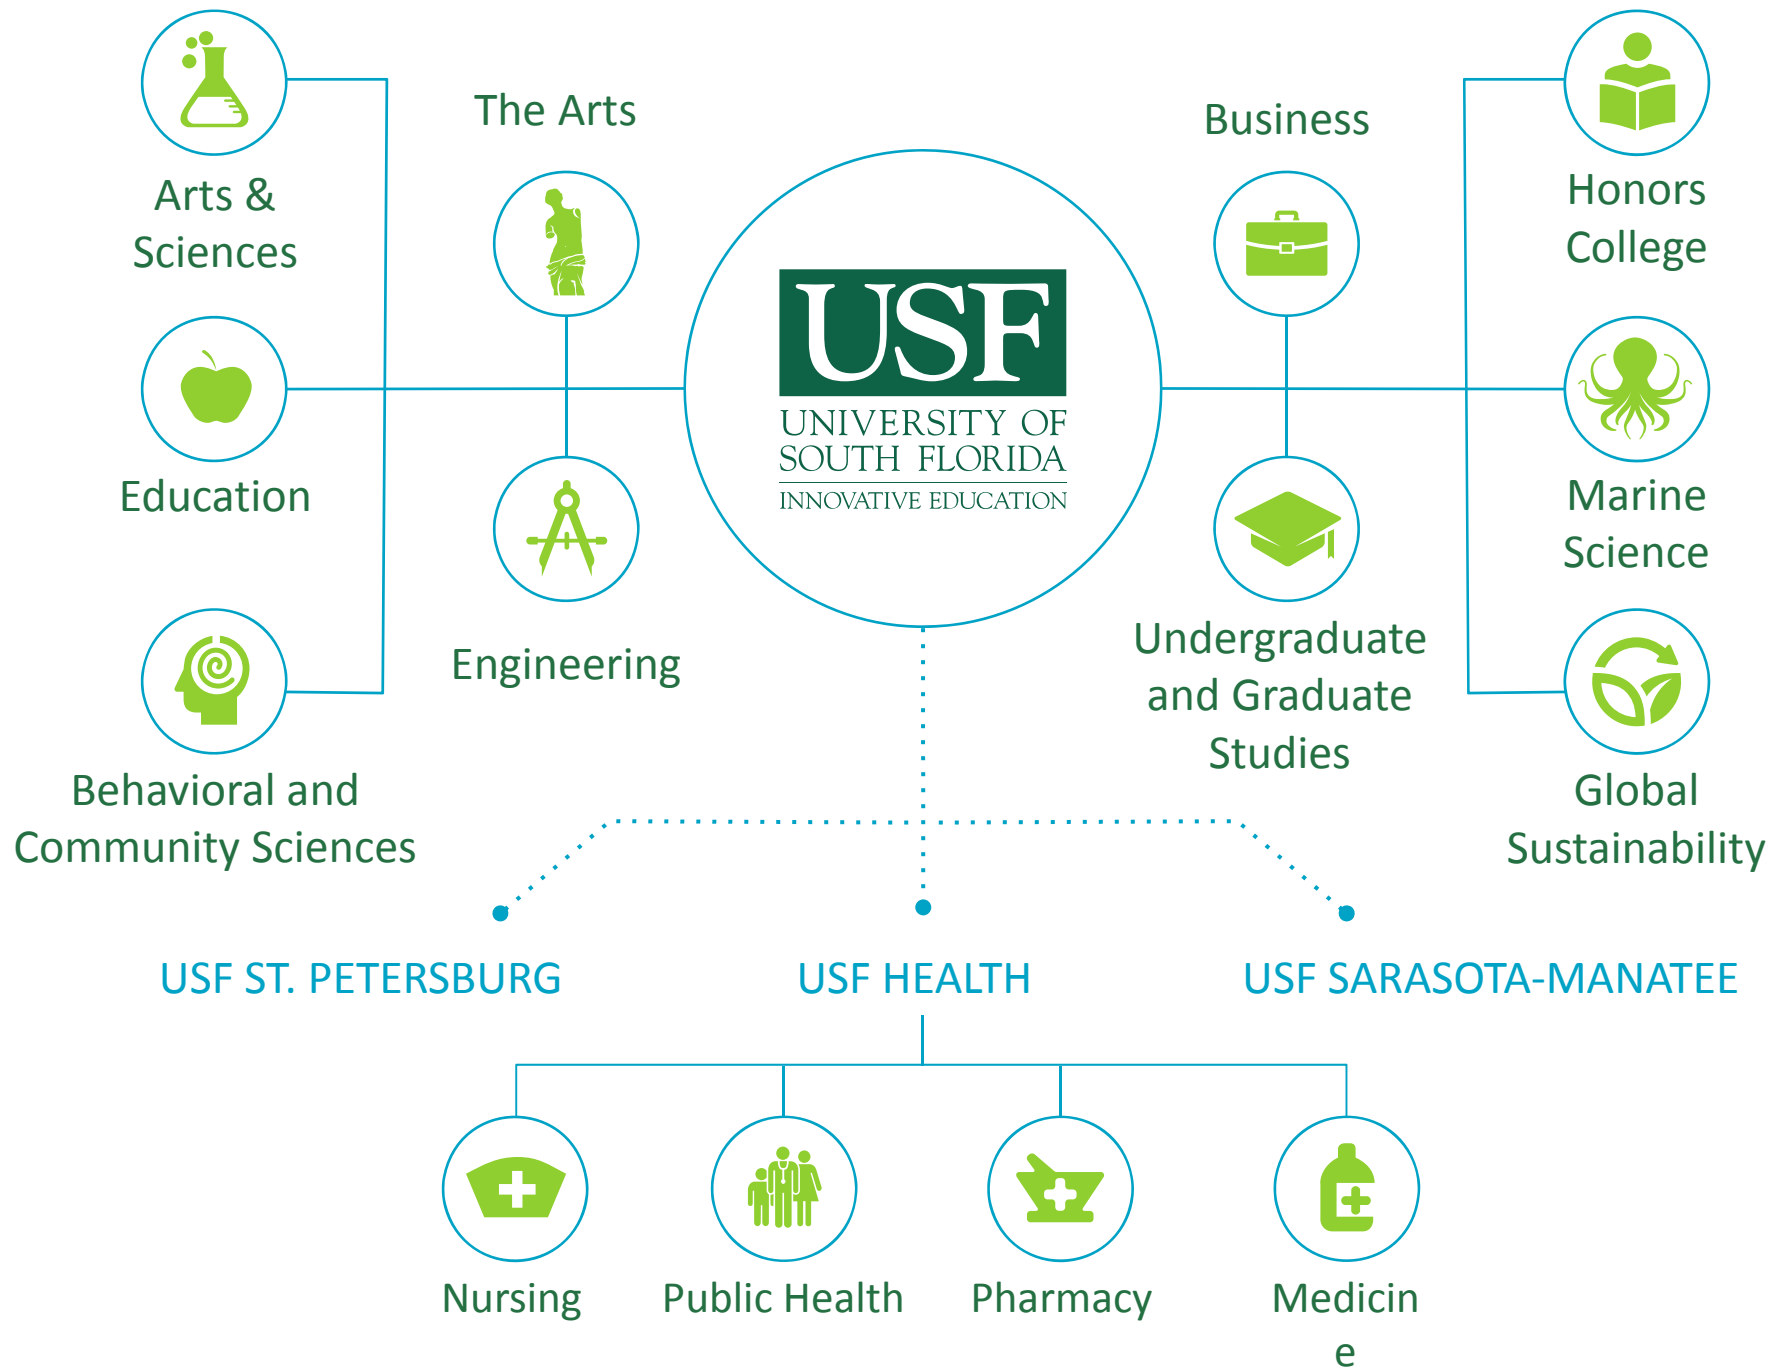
Arts & Sciences

The Arts

Business

Honors College

USF
UNIVERSITY OF SOUTH FLORIDA
INNOVATIVE EDUCATION

Education

Marine Science

Engineering

Undergraduate and Graduate Studies

Behavioral and Community Sciences

Global Sustainability

USF ST. PETERSBURG

USF HEALTH

USF SARASOTA-MANATEE

Nursing

Public Health

Pharmacy

Medicin
e